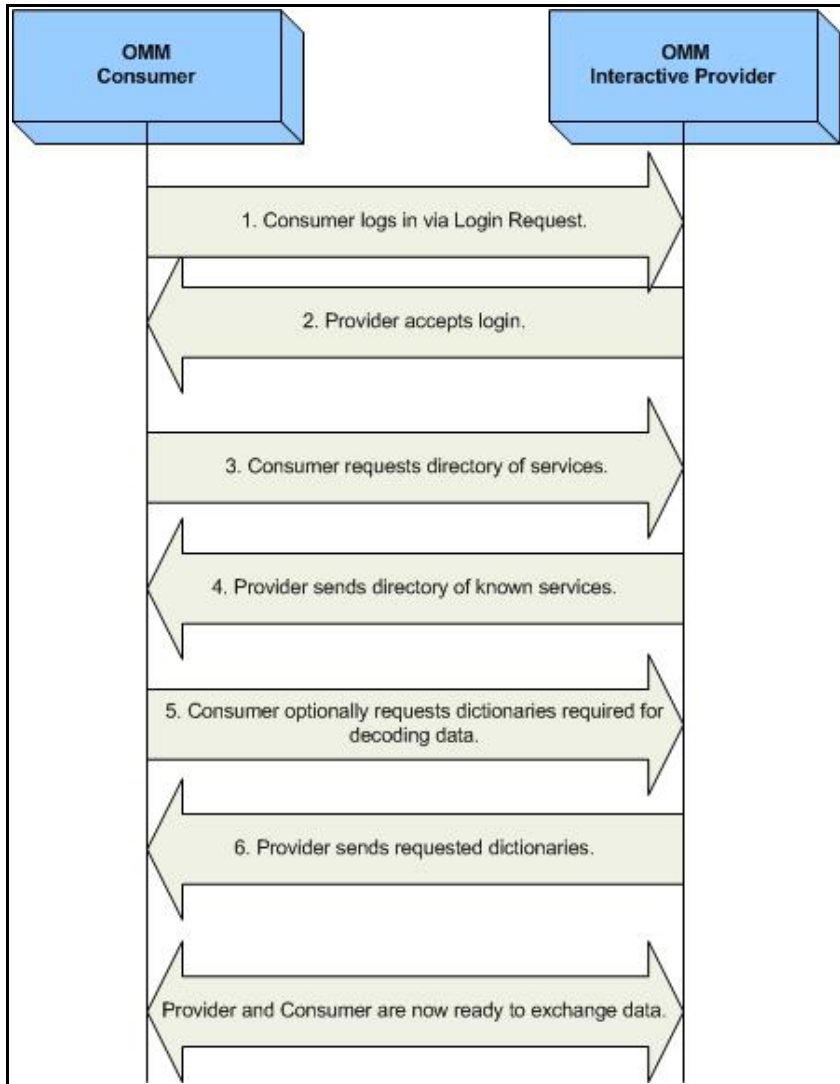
OMM
Consumer

OMM
Interactive Provider

1. Consumer logs in via Login Request.

2. Provider accepts login.

3. Consumer requests directory of services.

4. Provider sends directory of known services.

5. Consumer optionally requests dictionaries required for decoding data.

6. Provider sends requested dictionaries.

Provider and Consumer are now ready to exchange data.